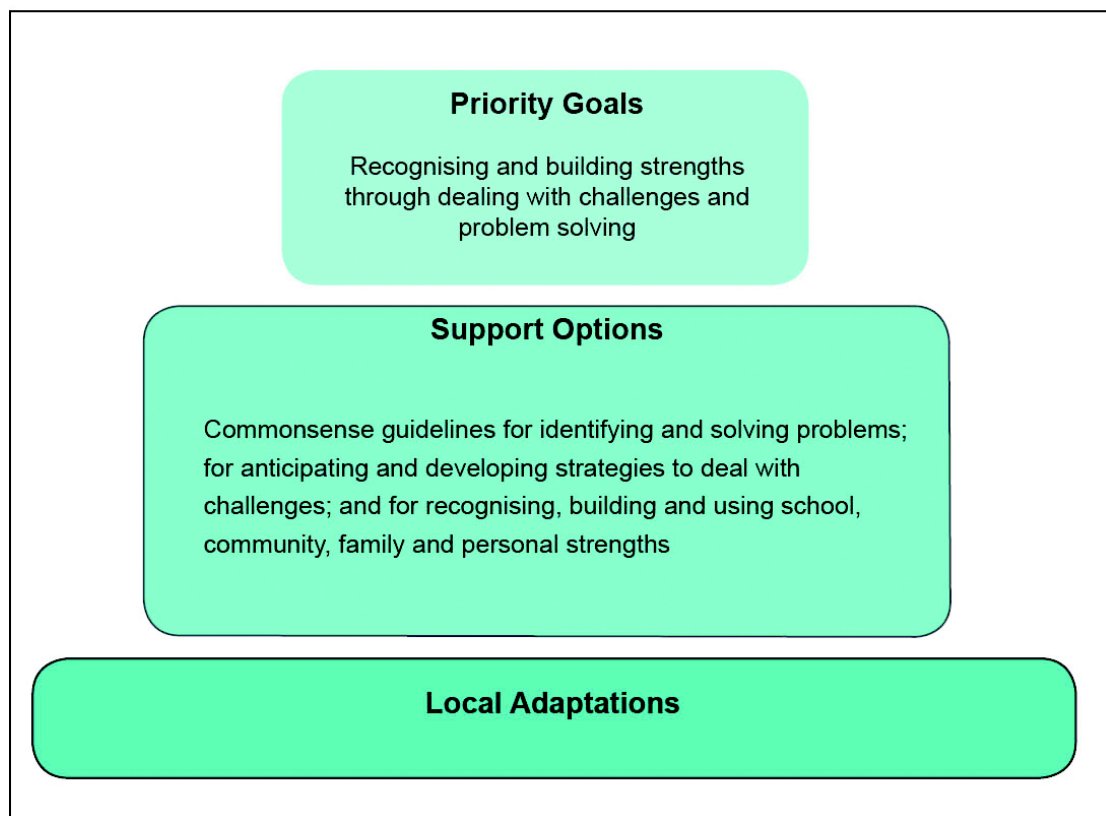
Priority Goals

Recognising and building strengths through dealing with challenges and problem solving

Support Options

Commonsense guidelines for identifying and solving problems; for anticipating and developing strategies to deal with challenges; and for recognising, building and using school, community, family and personal strengths

Local Adaptations